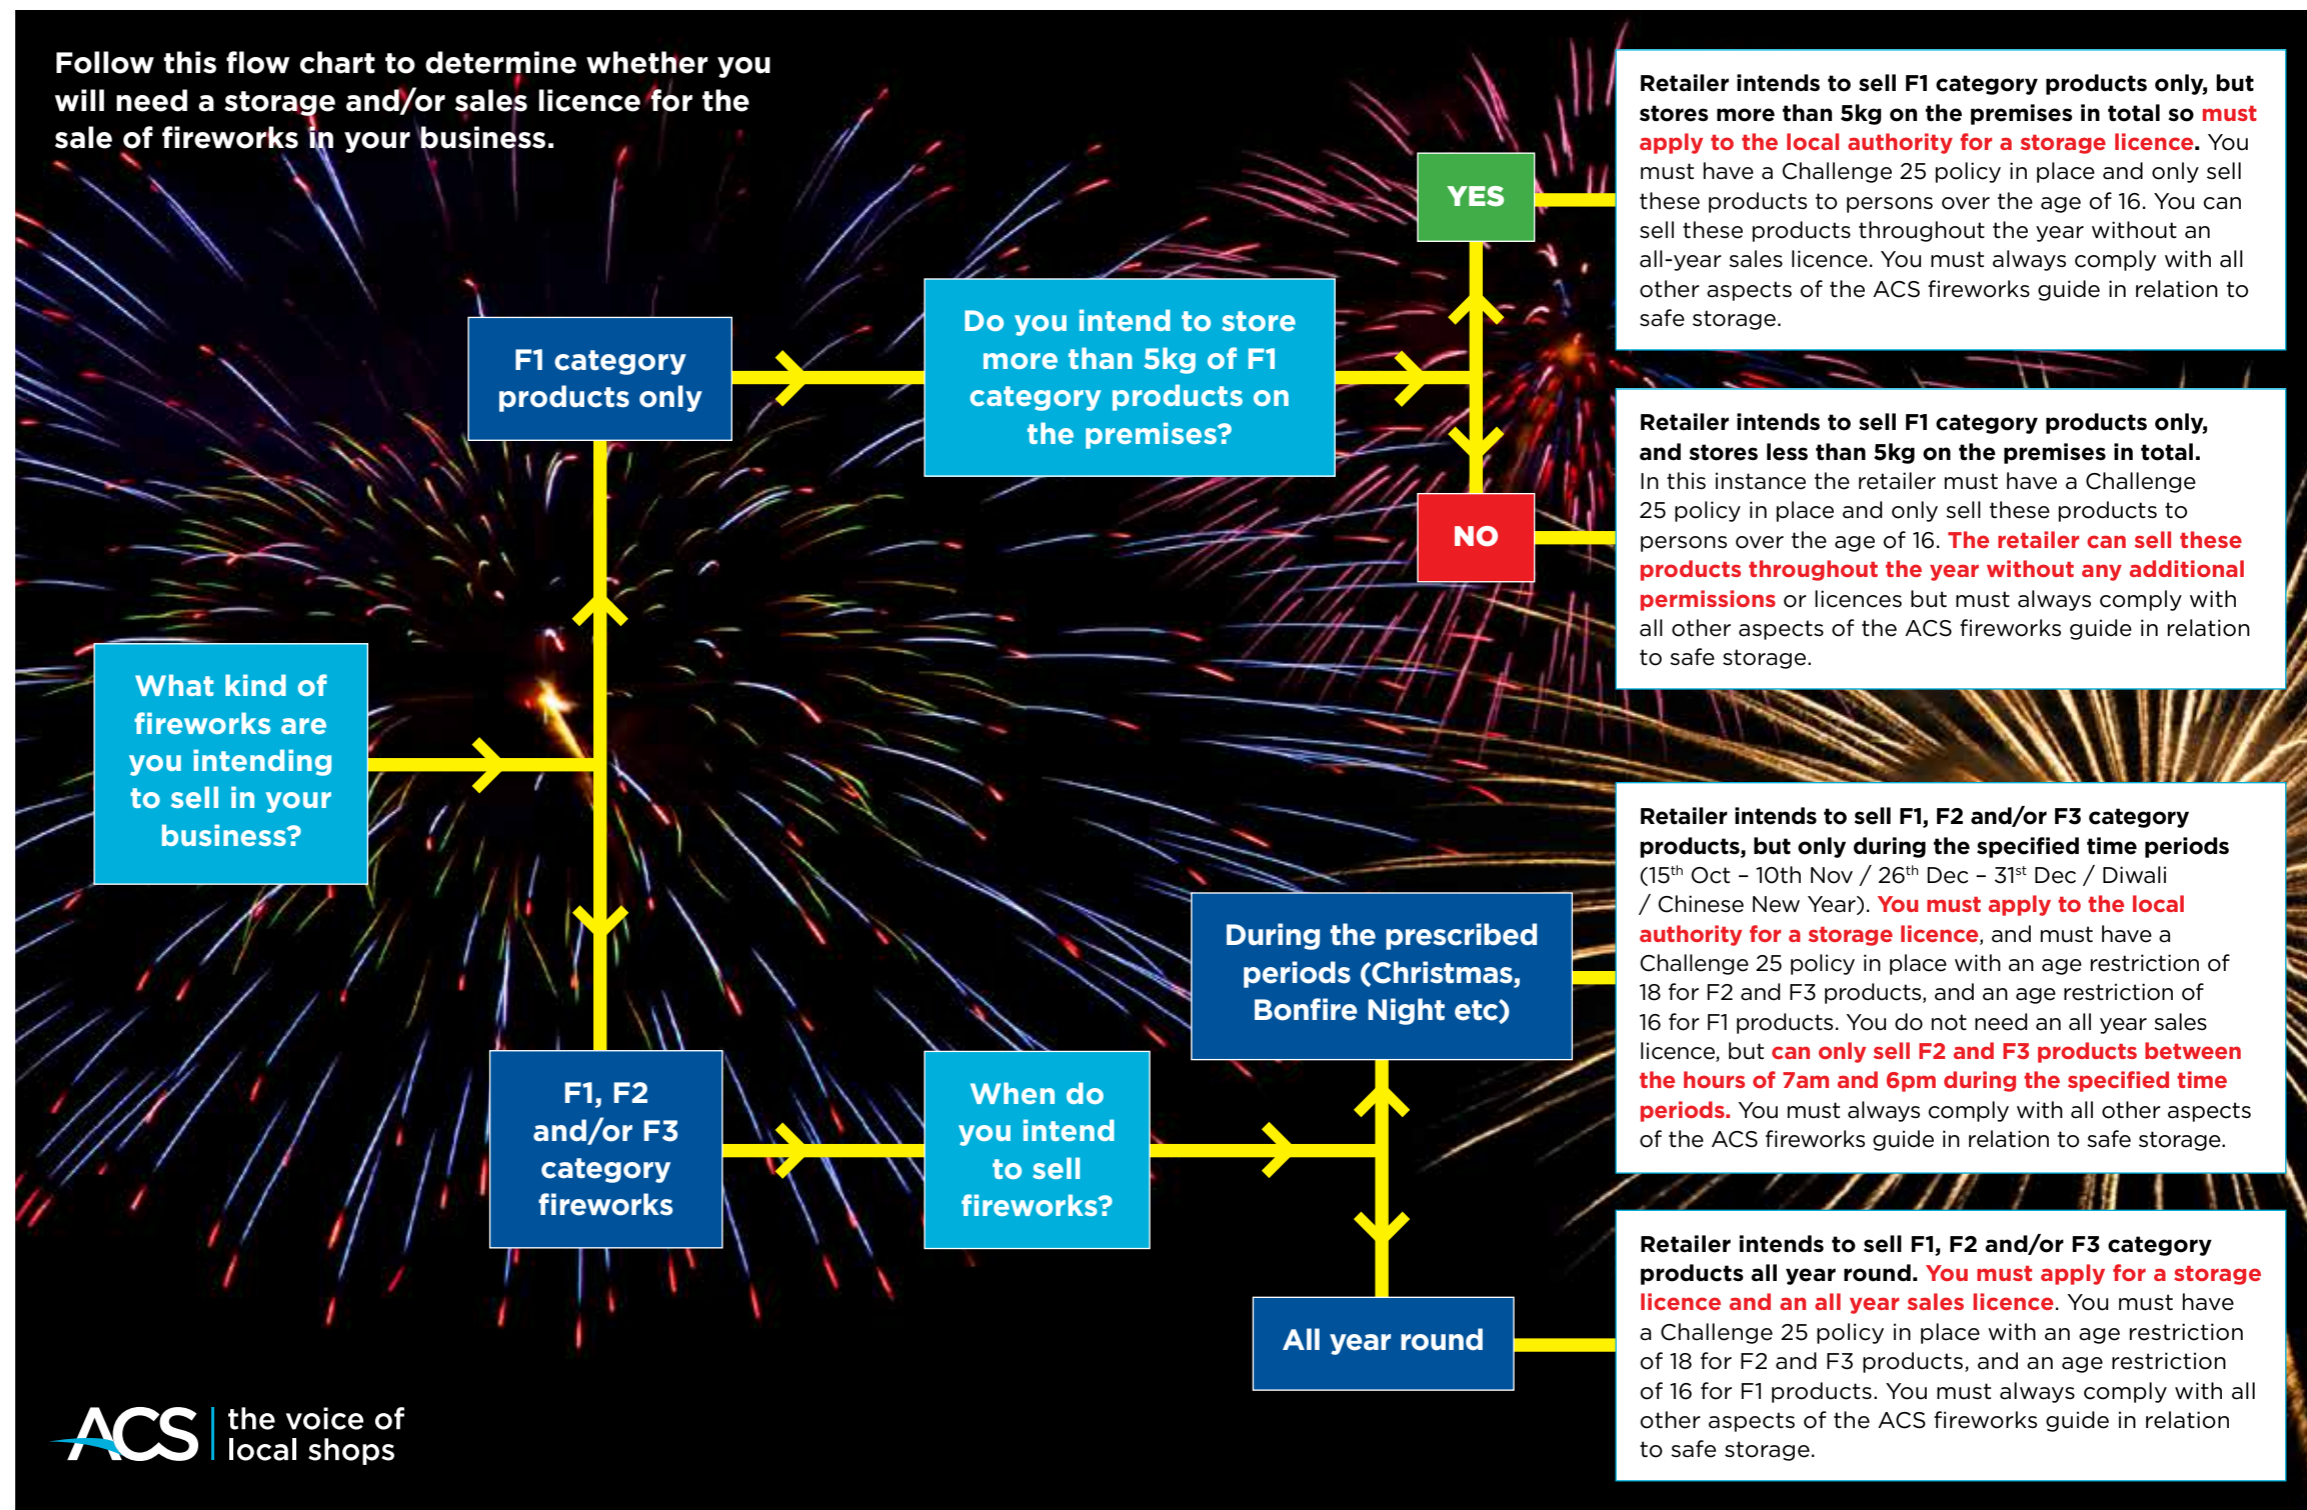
Follow this flow chart to determine whether you will need a storage and/or sales licence for the sale of fireworks in your business.

What kind of fireworks are you intending to sell in your business?

F1 category products only

Do you intend to store more than 5kg of F1 category products on the premises?

YES

NO

Retailer intends to sell F1 category products only, but stores more than 5kg on the premises in total so must apply to the local authority for a storage licence. You must have a Challenge 25 policy in place and only sell these products to persons over the age of 16. You can sell these products throughout the year without an all-year sales licence. You must always comply with all other aspects of the ACS fireworks guide in relation to safe storage.

Retailer intends to sell F1 category products only, and stores less than 5kg on the premises in total. In this instance the retailer must have a Challenge 25 policy in place and only sell these products to persons over the age of 16. The retailer can sell these products throughout the year without any additional permissions or licences but must always comply with all other aspects of the ACS fireworks guide in relation to safe storage.

F1, F2 and/or F3 category fireworks

When do you intend to sell fireworks?

During the prescribed periods (Christmas, Bonfire Night etc)

All year round

Retailer intends to sell F1, F2 and/or F3 category products, but only during the specified time periods ($15^{th}$ Oct – 10th Nov / $26^{th}$ Dec – $31^{st}$ Dec / Diwali / Chinese New Year). You must apply to the local authority for a storage licence, and must have a Challenge 25 policy in place with an age restriction of 18 for F2 and F3 products, and an age restriction of 16 for F1 products. You do not need an all year sales licence, but can only sell F2 and F3 products between the hours of 7am and 6pm during the specified time periods. You must always comply with all other aspects of the ACS fireworks guide in relation to safe storage.

Retailer intends to sell F1, F2 and/or F3 category products all year round. You must apply for a storage licence and an all year sales licence. You must have a Challenge 25 policy in place with an age restriction of 18 for F2 and F3 products, and an age restriction of 16 for F1 products. You must always comply with all other aspects of the ACS fireworks guide in relation to safe storage.

ACS the voice of local shops